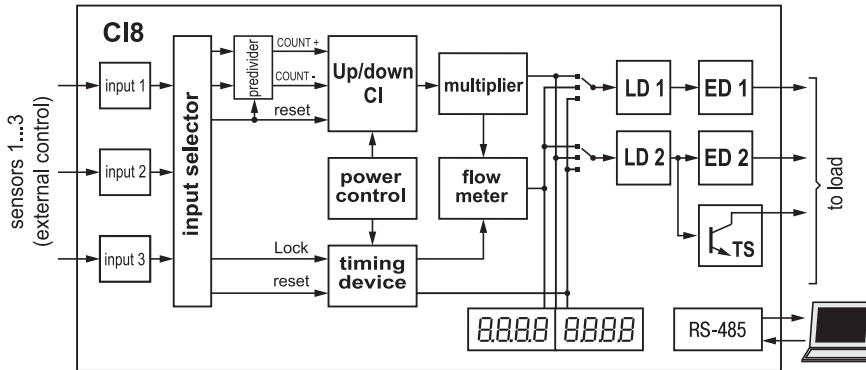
CI8

sensors 1...3 (external control)

input 1

input 2

input 3

input selector

predivider

COUNT +

COUNT -

reset

Up/down CI

multiplier

power control

flow meter

Lock

reset

timing device

LD 1

ED 1

LD 2

ED 2

TS

to load

8.8.8.8 8.8.8.8

RS-485